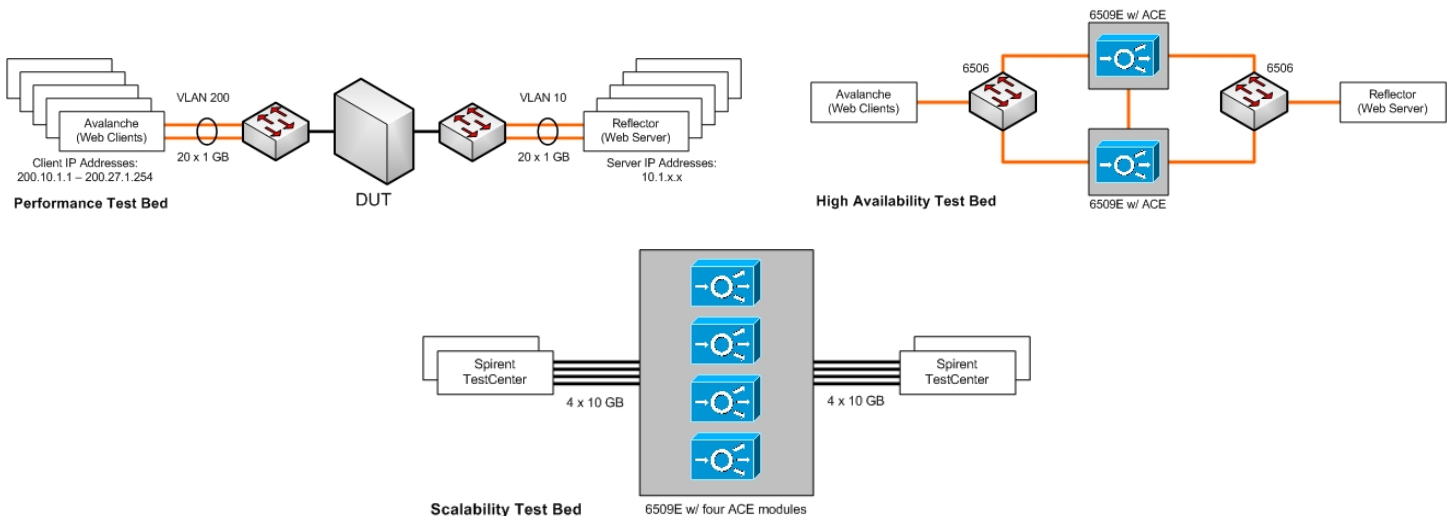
Avalanche
(Web Clients)

VLAN 200

20 x 1 GB

Client IP Addresses:
200.10.1.1 – 200.27.1.254

DUT

VLAN 10

20 x 1 GB

Reflector
(Web Server)

Server IP Addresses:
10.1.x.x

Performance Test Bed

6509E w/ ACE

6506

Avalanche
(Web Clients)

6506

Reflector
(Web Server)

6509E w/ ACE

High Availability Test Bed

Spirent
TestCenter

4 x 10 GB

4 x 10 GB

Spirent
TestCenter

Scalability Test Bed

6509E w/ four ACE modules